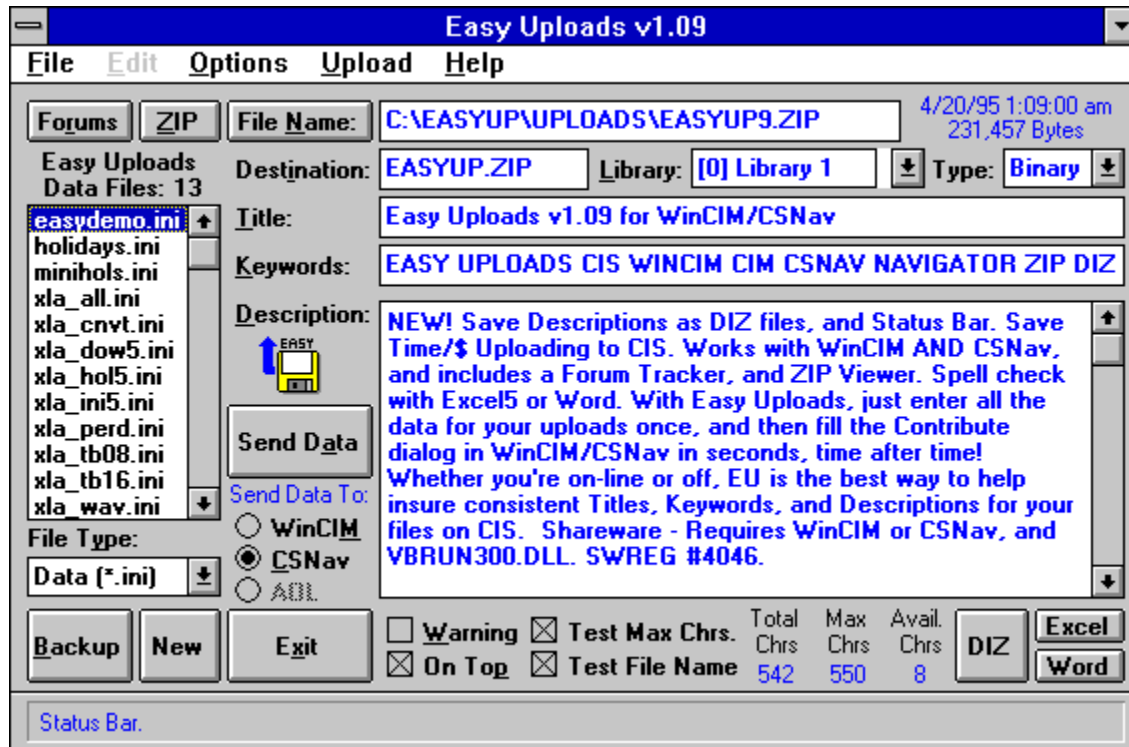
Easy Uploads v1.09

File Edit Options Upload Help

Forums ZIP File Name: C:\EASYUP\UPLOADS\EASYUP9.ZIP 4/20/95 1:09:00 am 231,457 Bytes

Easy Uploads Data Files: 13

Destination: EASYUP.ZIP Library: [0] Library 1 Type: Binary

easydemo.ini
holidays.ini
minihols.ini
xla_all.ini
xla_cnvt.ini
xla_dow5.ini
xla_hol5.ini
xla_ini5.ini
xla_perd.ini
xla_tb08.ini
xla_tb16.ini
xla_wav.ini

Title: Easy Uploads v1.09 for WinCIM/CSNav

Keywords: EASY UPLOADS CIS WINCIM CIM CSNAV NAVIGATOR ZIP DIZ

Description: EASY

NEW! Save Descriptions as DIZ files, and Status Bar. Save Time/$ Uploading to CIS. Works with WinCIM AND CSNav, and includes a Forum Tracker, and ZIP Viewer. Spell check with Excel5 or Word. With Easy Uploads, just enter all the data for your uploads once, and then fill the Contribute dialog in WinCIM/CSNav in seconds, time after time! Whether you're on-line or off, EU is the best way to help insure consistent Titles, Keywords, and Descriptions for your files on CIS. Shareware - Requires WinCIM or CSNav, and VBRUN300.DLL. SWREG #4046.

Send Data

Send Data To:
WinCIM
CSNav
AOL

File Type:
Data (*.ini)

Backup New Exit

Warning
Test Max Chrs.
On Top
Test File Name

Total Chrs 542
Max Chrs 550
Avail. Chrs 8

DIZ Excel Word

Status Bar.